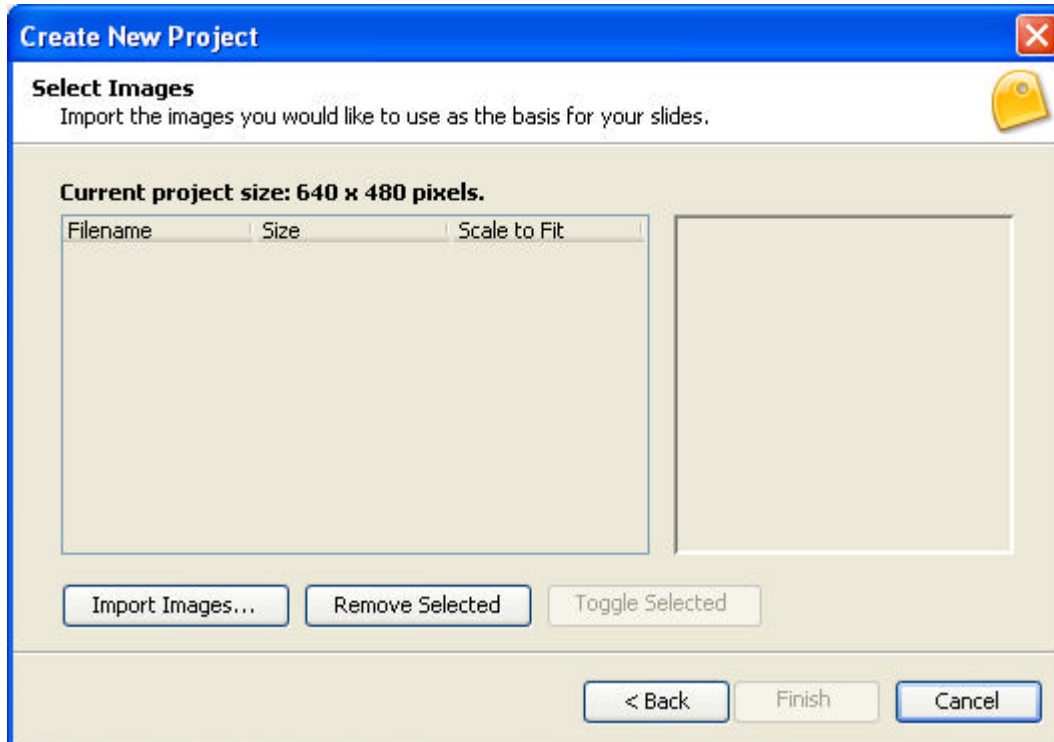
Create New Project

Select Images
Import the images you would like to use as the basis for your slides.

Current project size: 640 x 480 pixels.

| Filename | Size | Scale to Fit |
|---|---|---|

Import Images... Remove Selected Toggle Selected

< Back Finish Cancel